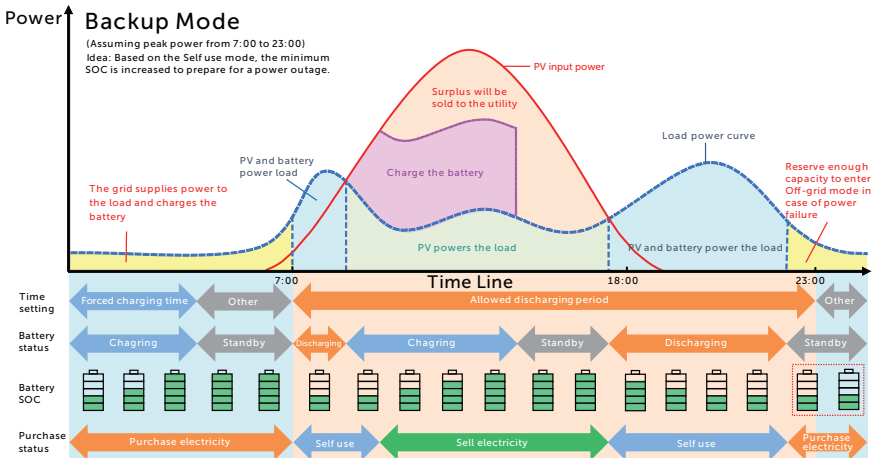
Power

Backup Mode

(Assuming peak power from 7:00 to 23:00)
Idea: Based on the Self use mode, the minimum SOC is increased to prepare for a power outage.

PV input power

Surplus will be sold to the utility

Load power curve

PV and battery power load

Charge the battery

Reserve enough capacity to enter Off-grid mode in case of power failure

The grid supplies power to the load and charges the battery

PV powers the load

PV and battery power the load

7:00

Time Line

18:00

23:00

Time setting

Forced charging time

Other

Allowed discharging period

Other

Battery status

Chagring

Standby

Discharging

Chagring

Standby

Discharging

Standby

Battery SOC

Purchase status

Purchase electricity

Self use

Sell electricity

Self use

Purchase electricity